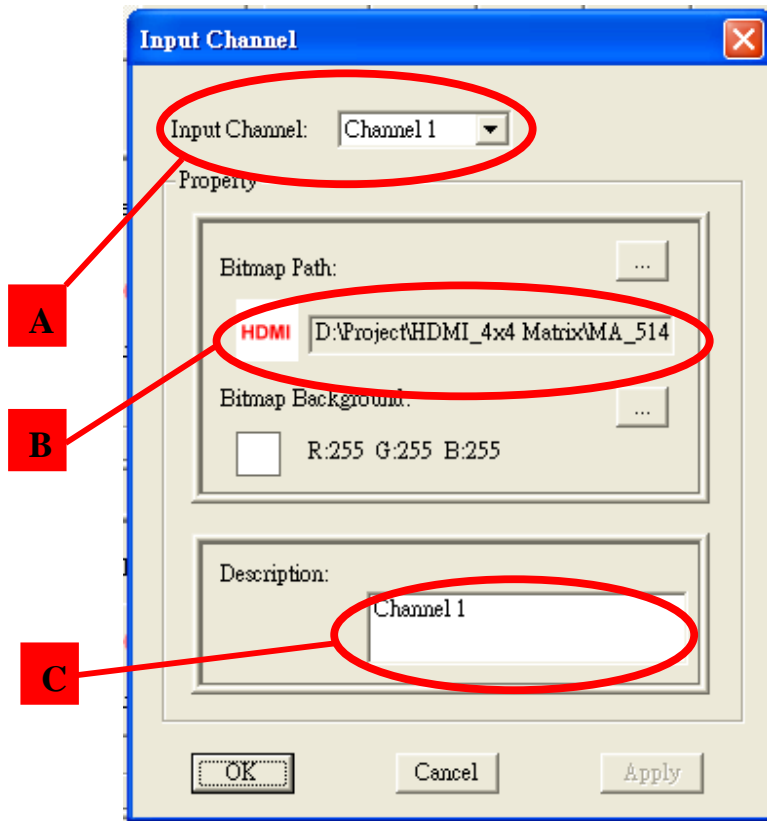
Input Channel

Input Channel: Channel 1

Property

Bitmap Path: ...

HDMI D:\Project\HDMI_4x4 Matrix\MA_514

Bitmap Background: ...

R:255 G:255 B:255

Description:

Channel 1

A

B

C

OK Cancel Apply